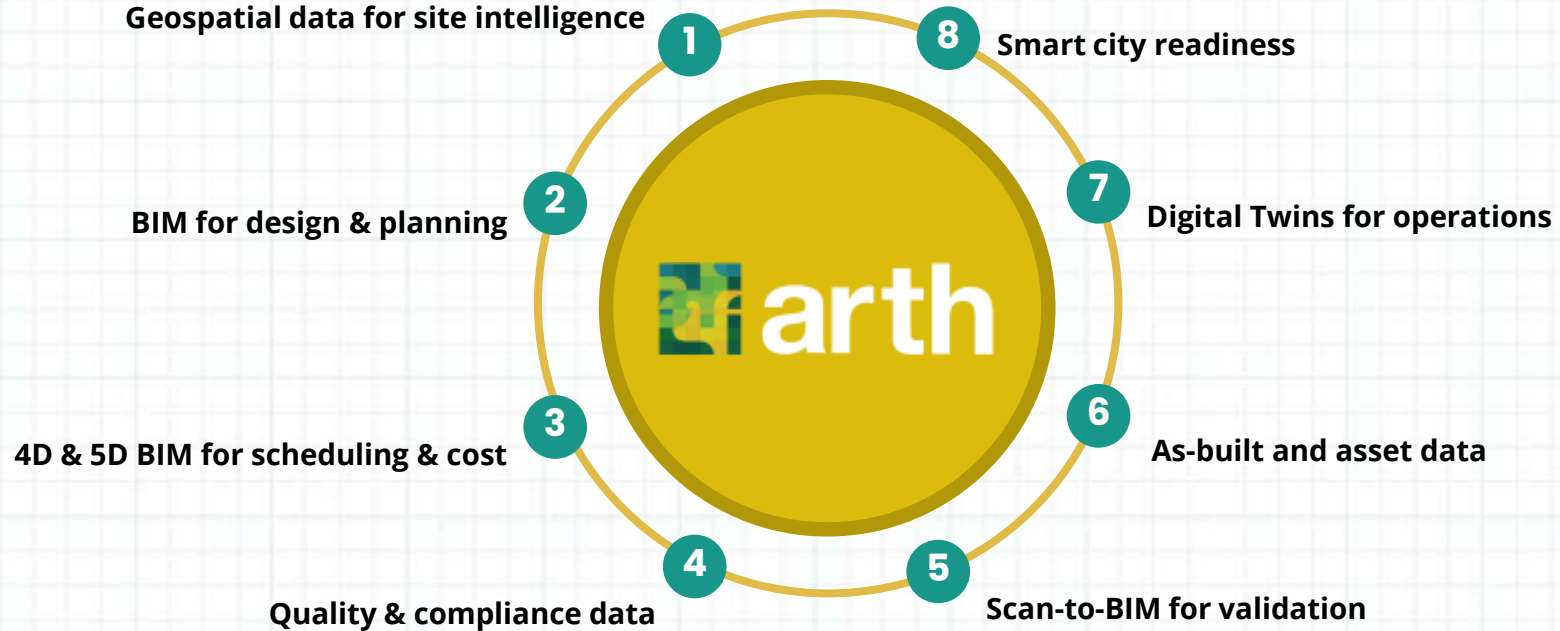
arth

1 Geospatial data for site intelligence

2 BIM for design & planning

3 4D & 5D BIM for scheduling & cost

4 Quality & compliance data

5 Scan-to-BIM for validation

6 As-built and asset data

7 Digital Twins for operations

8 Smart city readiness